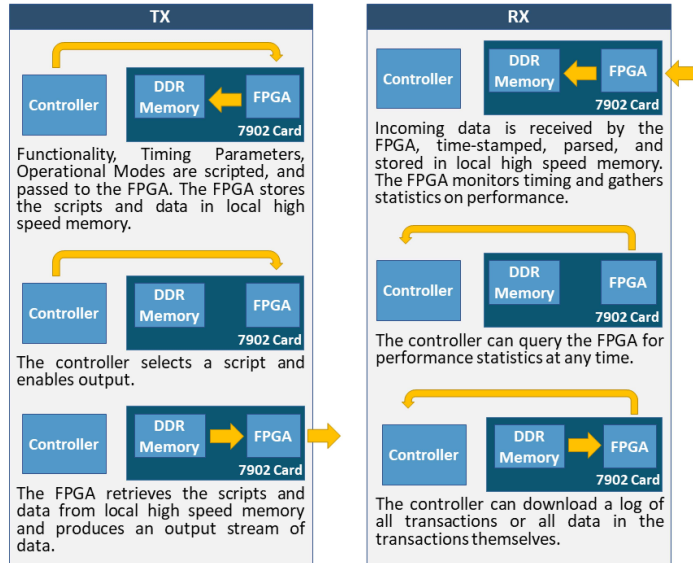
TX

Controller

DDR Memory

FPGA

7902 Card

Functionality, Timing Parameters, Operational Modes are scripted, and passed to the FPGA. The FPGA stores the scripts and data in local high speed memory.

Controller

DDR Memory

FPGA

7902 Card

The controller selects a script and enables output.

Controller

DDR Memory

FPGA

7902 Card

The FPGA retrieves the scripts and data from local high speed memory and produces an output stream of data.

RX

Controller

DDR Memory

FPGA

7902 Card

Incoming data is received by the FPGA, time-stamped, parsed, and stored in local high speed memory. The FPGA monitors timing and gathers statistics on performance.

Controller

DDR Memory

FPGA

7902 Card

The controller can query the FPGA for performance statistics at any time.

Controller

DDR Memory

FPGA

7902 Card

The controller can download a log of all transactions or all data in the transactions themselves.